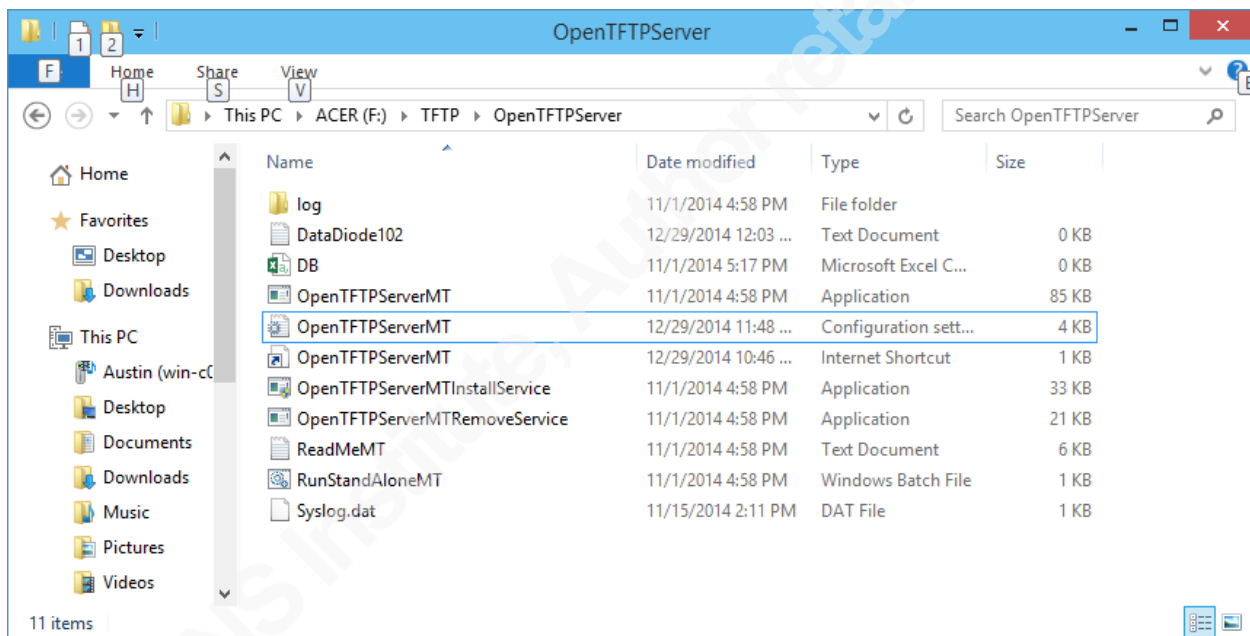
1 2

OpenTFTPServer

F Home H Share S View V

This PC ▸ ACER (F:) ▸ TFTP ▸ OpenTFTPServer

Search OpenTFTPServer

Home
Favorites
Desktop
Downloads
This PC
Austin (win-c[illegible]
Desktop
Documents
Downloads
Music
Pictures
Videos

| Name | Date modified | Type | Size |
|---|---|---|---|
| log | 11/1/2014 4:58 PM | File folder | |
| DataDiode102 | 12/29/2014 12:03 ... | Text Document | 0 KB |
| DB | 11/1/2014 5:17 PM | Microsoft Excel C... | 0 KB |
| OpenTFTPServerMT | 11/1/2014 4:58 PM | Application | 85 KB |
| OpenTFTPServerMT | 12/29/2014 11:48 ... | Configuration sett... | 4 KB |
| OpenTFTPServerMT | 12/29/2014 10:46 ... | Internet Shortcut | 1 KB |
| OpenTFTPServerMTInstallService | 11/1/2014 4:58 PM | Application | 33 KB |
| OpenTFTPServerMTRemoveService | 11/1/2014 4:58 PM | Application | 21 KB |
| ReadMeMT | 11/1/2014 4:58 PM | Text Document | 6 KB |
| RunStandAloneMT | 11/1/2014 4:58 PM | Windows Batch File | 1 KB |
| Syslog.dat | 11/15/2014 2:11 PM | DAT File | 1 KB |

11 items

SANS Institute, Author retains